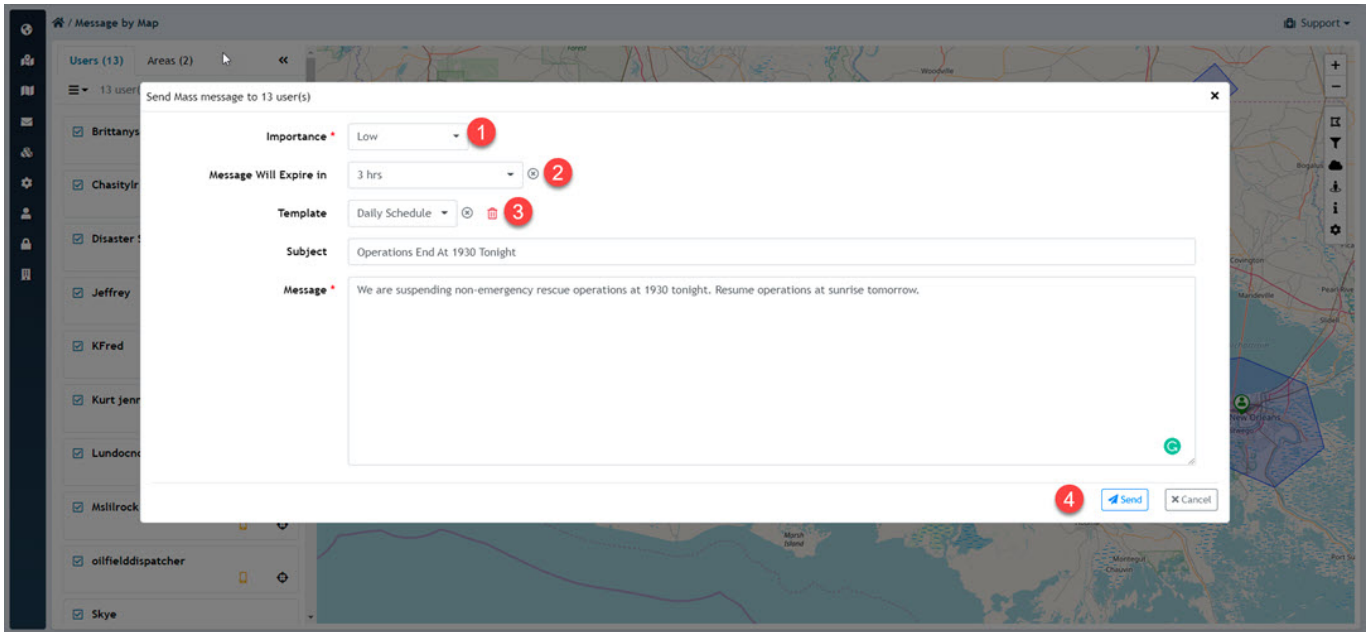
/ Message by Map

Support

Users (13) Areas (2) «

13 user

Brittanys

Chasitylr

Disaster

Jeffrey

KFred

Kurt jenn

Lundocn

Mslilrock

oilfielddispatcher

Skye

Send Mass message to 13 user(s)

Importance * Low 1

Message Will Expire in 3 hrs 2

Template Daily Schedule 3

Subject Operations End At 1930 Tonight

Message * We are suspending non-emergency rescue operations at 1930 tonight. Resume operations at sunrise tomorrow.

4 Send Cancel

Woodville

Bogalusa

Covington

Mandeville

Pearl River

Slidell

New Orleans

Marsh Island

Montegut

Chauvin

Port Su

+

−